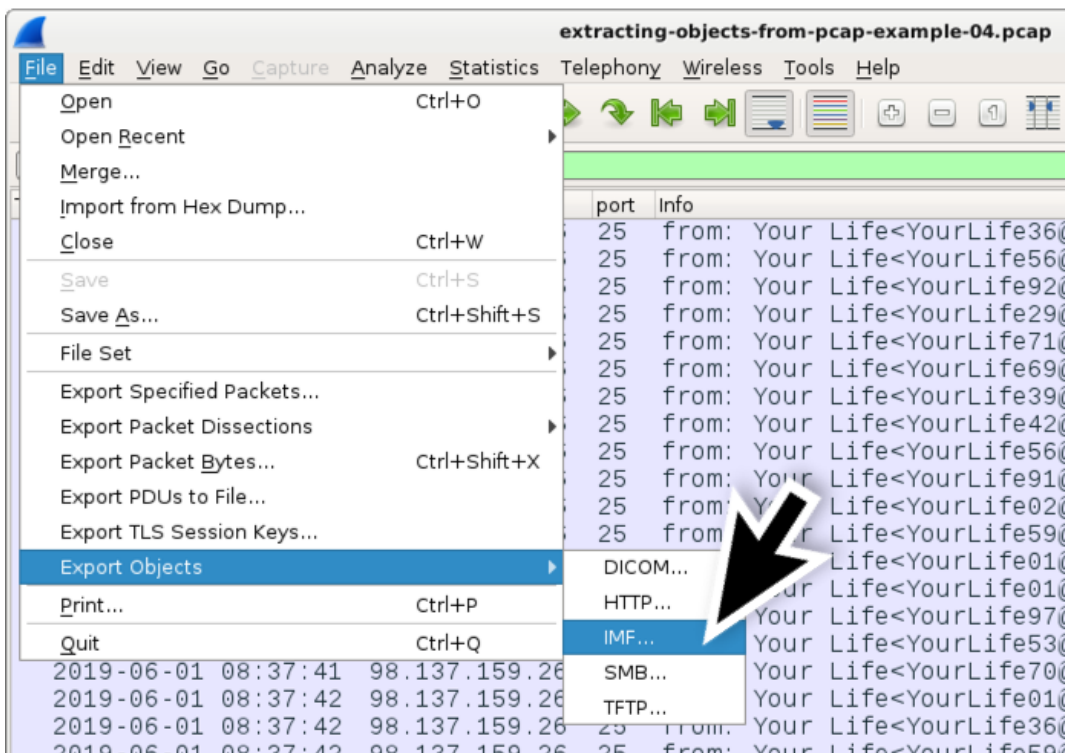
extracting-objects-from-pcap-example-04.pcap

File Edit View Go Capture Analyze Statistics Telephony Wireless Tools Help

Open Ctrl+O
Open Recent
Merge...
Import from Hex Dump...
Close Ctrl+W
Save Ctrl+S
Save As... Ctrl+Shift+S
File Set
Export Specified Packets...
Export Packet Dissections
Export Packet Bytes... Ctrl+Shift+X
Export PDUs to File...
Export TLS Session Keys...
Export Objects
Print... Ctrl+P
Quit Ctrl+Q

DICOM...
HTTP...
IMF...
SMB...
TFTP...

port Info
25 from: Your Life<YourLife36@
25 from: Your Life<YourLife56@
25 from: Your Life<YourLife92@
25 from: Your Life<YourLife29@
25 from: Your Life<YourLife71@
25 from: Your Life<YourLife69@
25 from: Your Life<YourLife39@
25 from: Your Life<YourLife42@
25 from: Your Life<YourLife56@
25 from: Your Life<YourLife91@
25 from: Your Life<YourLife02@
25 from: Your Life<YourLife59@
Life<YourLife01@
Life<YourLife01@
Your Life<YourLife97@
Your Life<YourLife53@
2019-06-01 08:37:41 98.137.159.26 Your Life<YourLife70@
2019-06-01 08:37:42 98.137.159.26 Your Life<YourLife01@
2019-06-01 08:37:42 98.137.159.26 25 from: Your Life<YourLife36@
2019-06-01 08:37:42 98.137.159.26 25 from: Your Life<YourLife59@